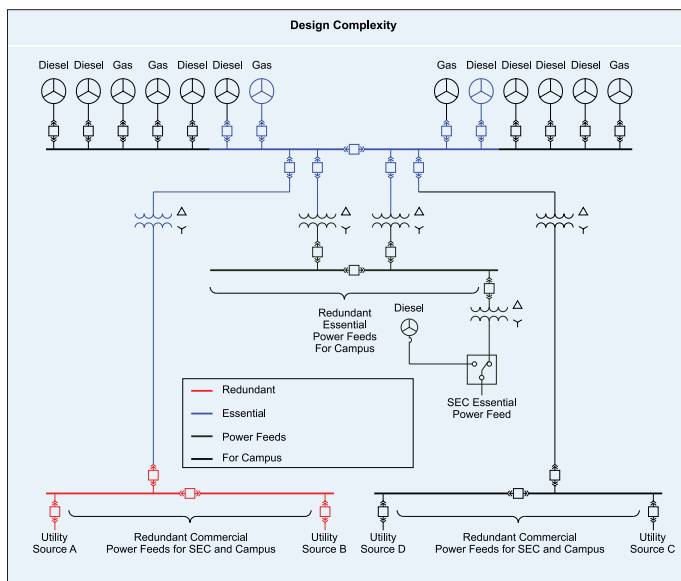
Design Complexity

Diesel Diesel Gas Gas Diesel Diesel Gas

Gas Diesel Diesel Diesel Diesel Gas

Redundant Essential Power Feeds For Campus

Diesel

SEC Essential Power Feed

Redundant
Essential
Power Feeds
For Campus

Utility Source A

Redundant Commercial Power Feeds for SEC and Campus

Utility Source B

Utility Source D

Redundant Commercial Power Feeds for SEC and Campus

Utility Source C